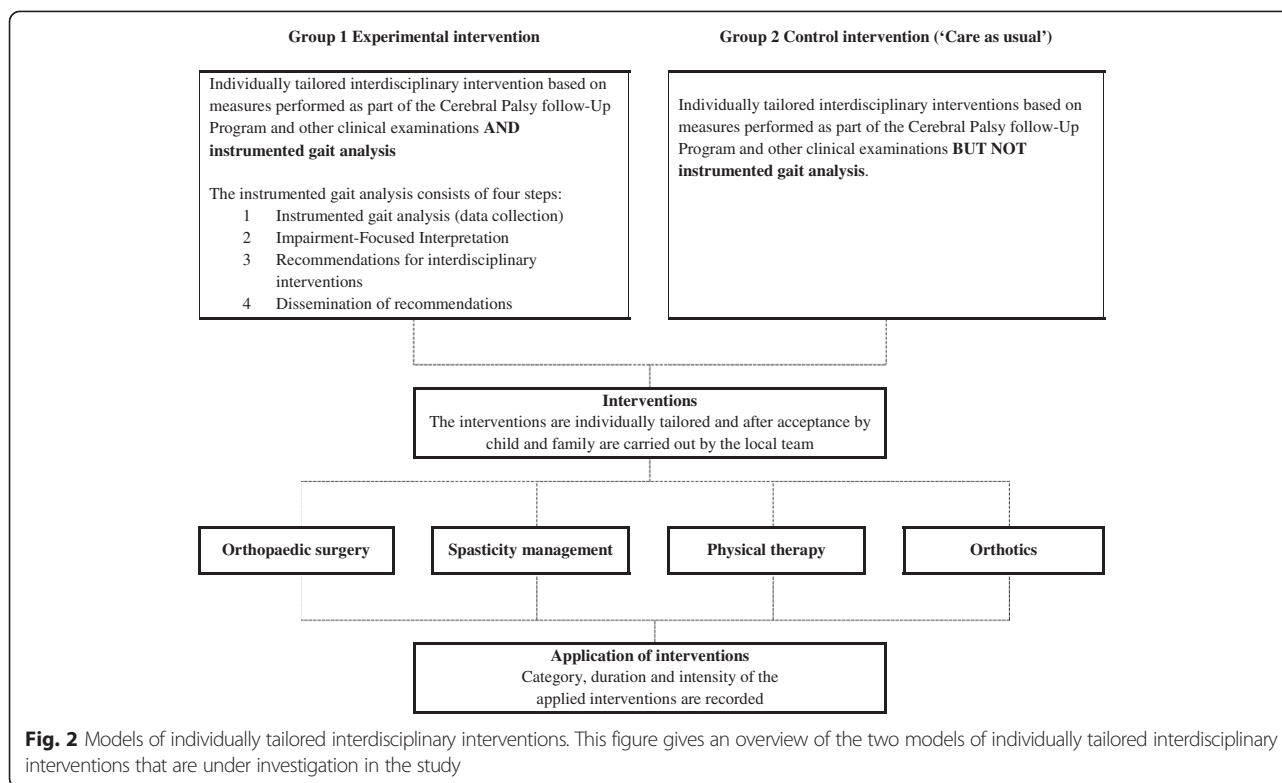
**Group 1 Experimental intervention**

Individually tailored interdisciplinary intervention based on measures performed as part of the Cerebral Palsy follow-Up Program and other clinical examinations **AND instrumented gait analysis**

The instrumented gait analysis consists of four steps:
1 Instrumented gait analysis (data collection)
2 Impairment-Focused Interpretation
3 Recommendations for interdisciplinary interventions
4 Dissemination of recommendations

**Group 2 Control intervention ('Care as usual')**

Individually tailored interdisciplinary interventions based on measures performed as part of the Cerebral Palsy follow-Up Program and other clinical examinations **BUT NOT instrumented gait analysis**.

**Interventions**
The interventions are individually tailored and after acceptance by child and family are carried out by the local team

**Orthopaedic surgery**

**Spasticity management**

**Physical therapy**

**Orthotics**

**Application of interventions**
Category, duration and intensity of the applied interventions are recorded

**Fig. 2** Models of individually tailored interdisciplinary interventions. This figure gives an overview of the two models of individually tailored interdisciplinary interventions that are under investigation in the study